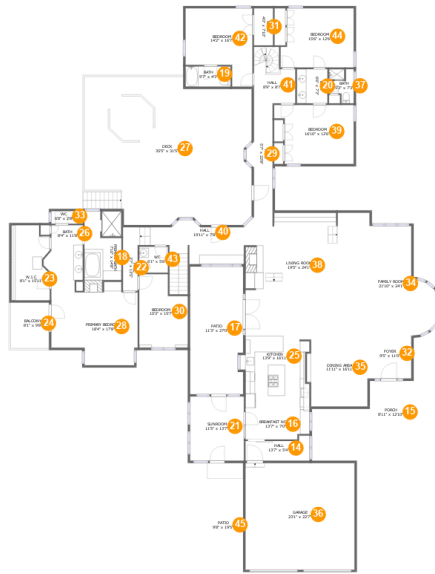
BEDROOM
14'2" x 16'7"
42

31

BEDROOM
15'0" x 12'6"
44

BATH
9'7" x 4'0"
19

HALL
8'4" x 8'7"
41

20

BATH
7'2" x 7'1"
37

BEDROOM
16'10" x 12'6"
39

DECK
30'0" x 20'0"
27

29

W.C.
8'8" x 3'0"
33

BATH
8'4" x 11'9"
26

HALL
19'11" x 5'9"
40

18

22

W.C.
4'1" x 5'0"
43

W.I.C.
8'1" x 10'11"
23

LIVING ROOM
19'5" x 24'0"
38

FAMILY ROOM
37'10" x 24'7"
34

BALCONY
8'1" x 9'8"
24

PRIMARY BEDROOM
18'4" x 17'6"
28

BEDROOM
10'3" x 15'7"
30

PATIO
11'3" x 27'1"
17

KITCHEN
13'9" x 16'11"
25

DINING AREA
11'11" x 15'11"
35

FOYER
8'5" x 11'3"
32

PORCH
8'11" x 12'10"
15

SUNROOM
11'3" x 13'4"
21

BREAKFAST NOOK
13'7" x 9'3"
16

HALL
13'7" x 5'4"
14

GARAGE
23'1" x 22'7"
36

PATIO
9'8" x 19'5"
45